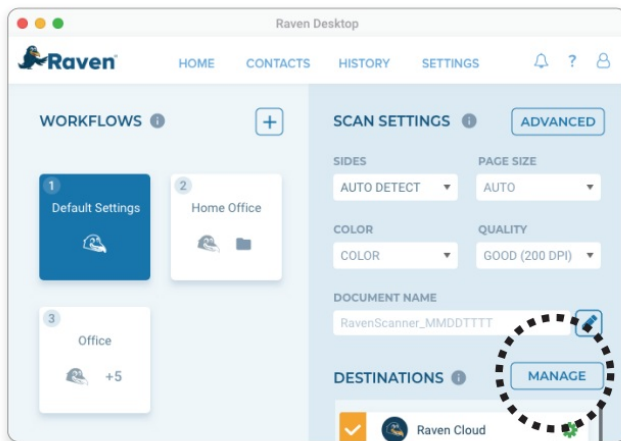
Raven Desktop

Raven

HOME CONTACTS HISTORY SETTINGS ?

WORKFLOWS +

1
Default Settings

2
Home Office

3
Office
+5

SCAN SETTINGS ADVANCED

SIDES
AUTO DETECT

PAGE SIZE
AUTO

COLOR
COLOR

QUALITY
GOOD (200 DPI)

DOCUMENT NAME
RavenScanner_MMDDTTTT

DESTINATIONS MANAGE

Raven Cloud